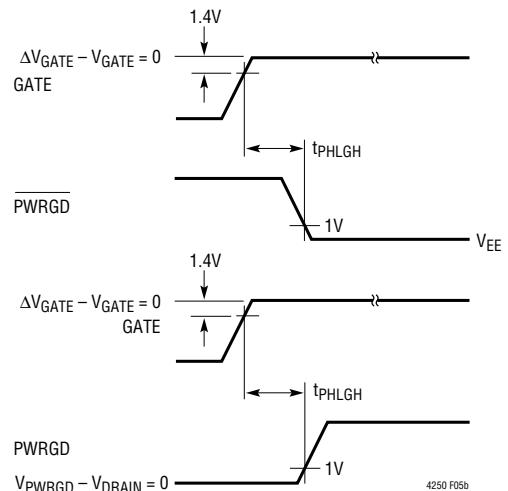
1.4V

$\Delta V_{GATE} - V_{GATE} = 0$

GATE

$t_{PHLGH}$

$\overline{PWRGD}$

1V

$V_{EE}$

1.4V

$\Delta V_{GATE} - V_{GATE} = 0$

GATE

$t_{PHLGH}$

PWRGD

$V_{PWRGD} - V_{DRAIN} = 0$

1V

4250 F05b